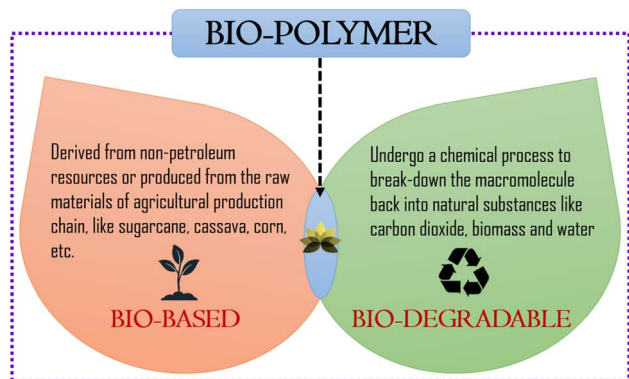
BIO-POLYMER

Derived from non-petroleum resources or produced from the raw materials of agricultural production chain, like sugarcane, cassava, corn, etc.

BIO-BASED

Undergo a chemical process to break-down the macromolecule back into natural substances like carbon dioxide, biomass and water

BIO-DEGRADABLE